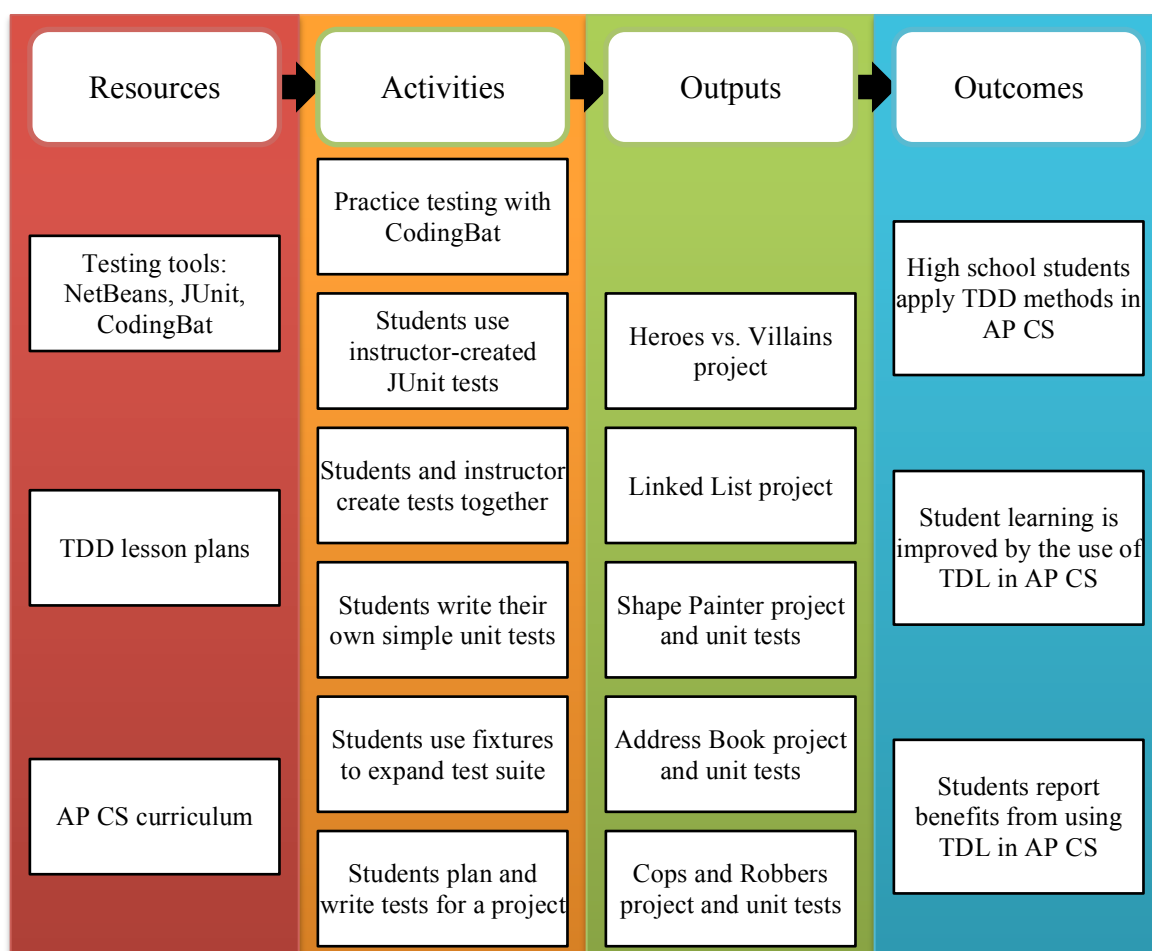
Resources

Testing tools: NetBeans, JUnit, CodingBat

TDD lesson plans

AP CS curriculum

Activities

Practice testing with CodingBat

Students use instructor-created JUnit tests

Students and instructor create tests together

Students write their own simple unit tests

Students use fixtures to expand test suite

Students plan and write tests for a project

Outputs

Heroes vs. Villains project

Linked List project

Shape Painter project and unit tests

Address Book project and unit tests

Cops and Robbers project and unit tests

Outcomes

High school students apply TDD methods in AP CS

Student learning is improved by the use of TDL in AP CS

Students report benefits from using TDL in AP CS